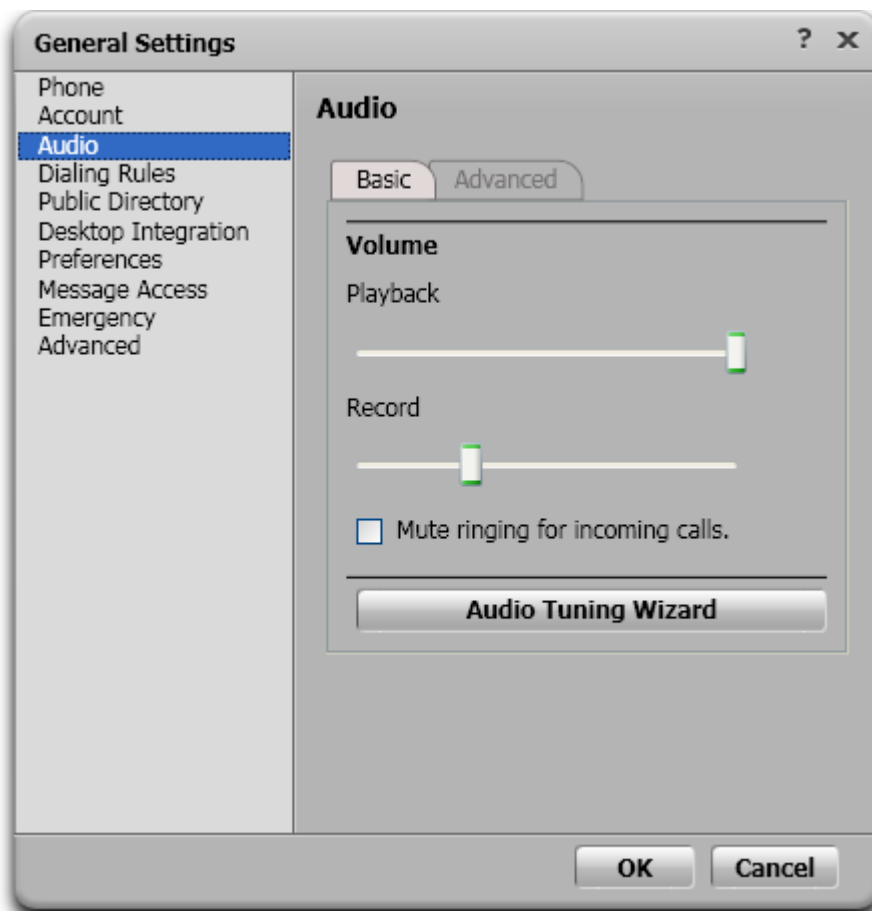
General Settings ? x

Phone
Account
Audio
Dialing Rules
Public Directory
Desktop Integration
Preferences
Message Access
Emergency
Advanced

Audio

Basic Advanced

Volume

Playback

Record

Mute ringing for incoming calls.

Audio Tuning Wizard

OK Cancel